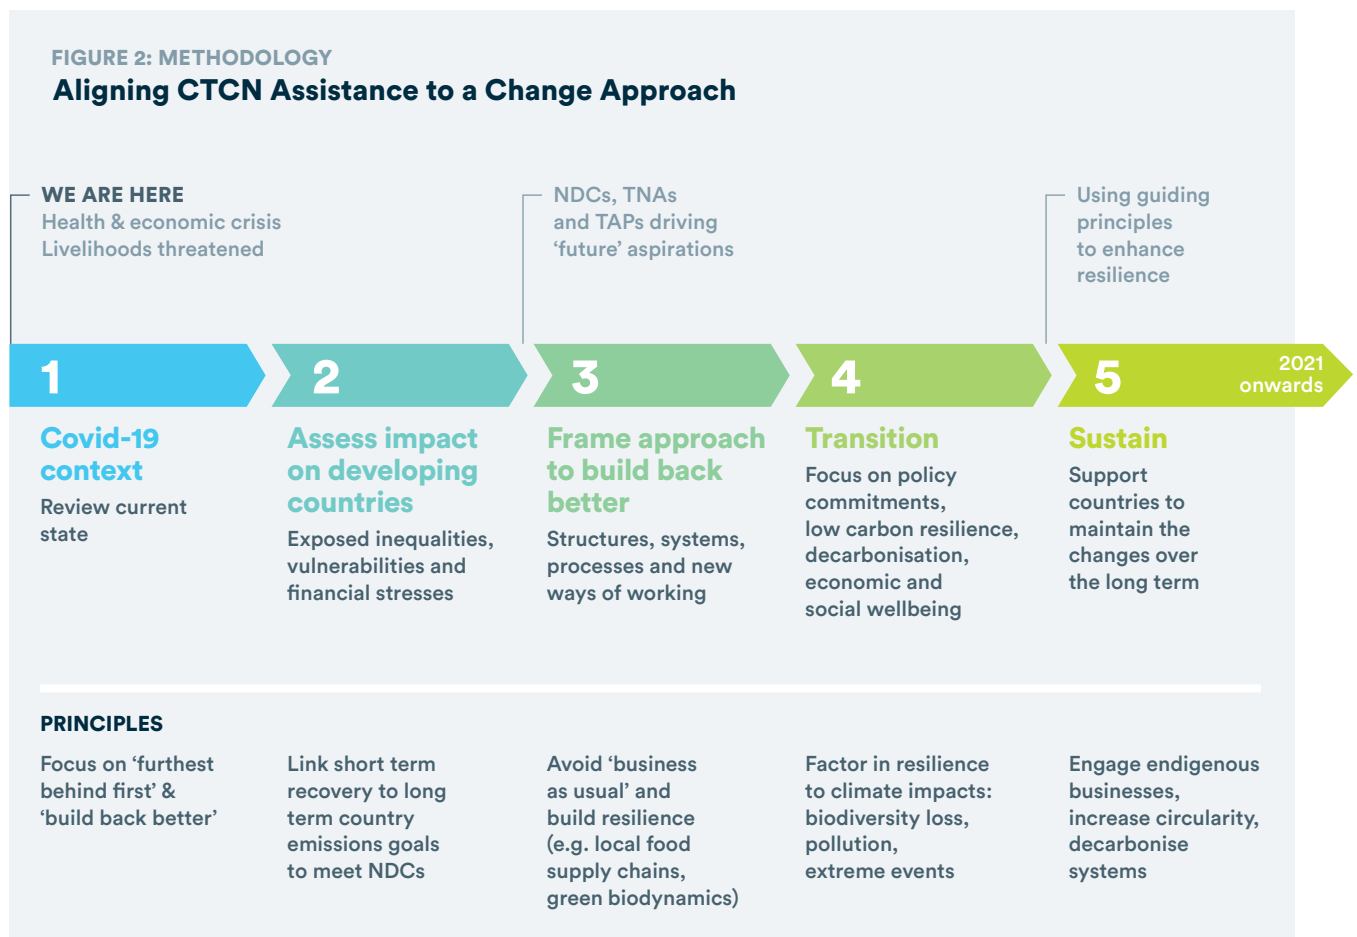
FIGURE 2: METHODOLOGY
Aligning CTCN Assistance to a Change Approach

WE ARE HERE
Health & economic crisis
Livelihoods threatened

NDCs, TNAs and TAPs driving 'future' aspirations

Using guiding principles to enhance resilience

1

Covid-19 context

Review current state

2

Assess impact on developing countries

Exposed inequalities, vulnerabilities and financial stresses

3

Frame approach to build back better

Structures, systems, processes and new ways of working

4

Transition

Focus on policy commitments, low carbon resilience, decarbonisation, economic and social wellbeing

5

2021 onwards

Sustain

Support countries to maintain the changes over the long term

PRINCIPLES

Focus on 'furthest behind first' & 'build back better'

Link short term recovery to long term country emissions goals to meet NDCs

Avoid 'business as usual' and build resilience (e.g. local food supply chains, green biodynamics)

Factor in resilience to climate impacts: biodiversity loss, pollution, extreme events

Engage endigenous businesses, increase circularity, decarbonise systems